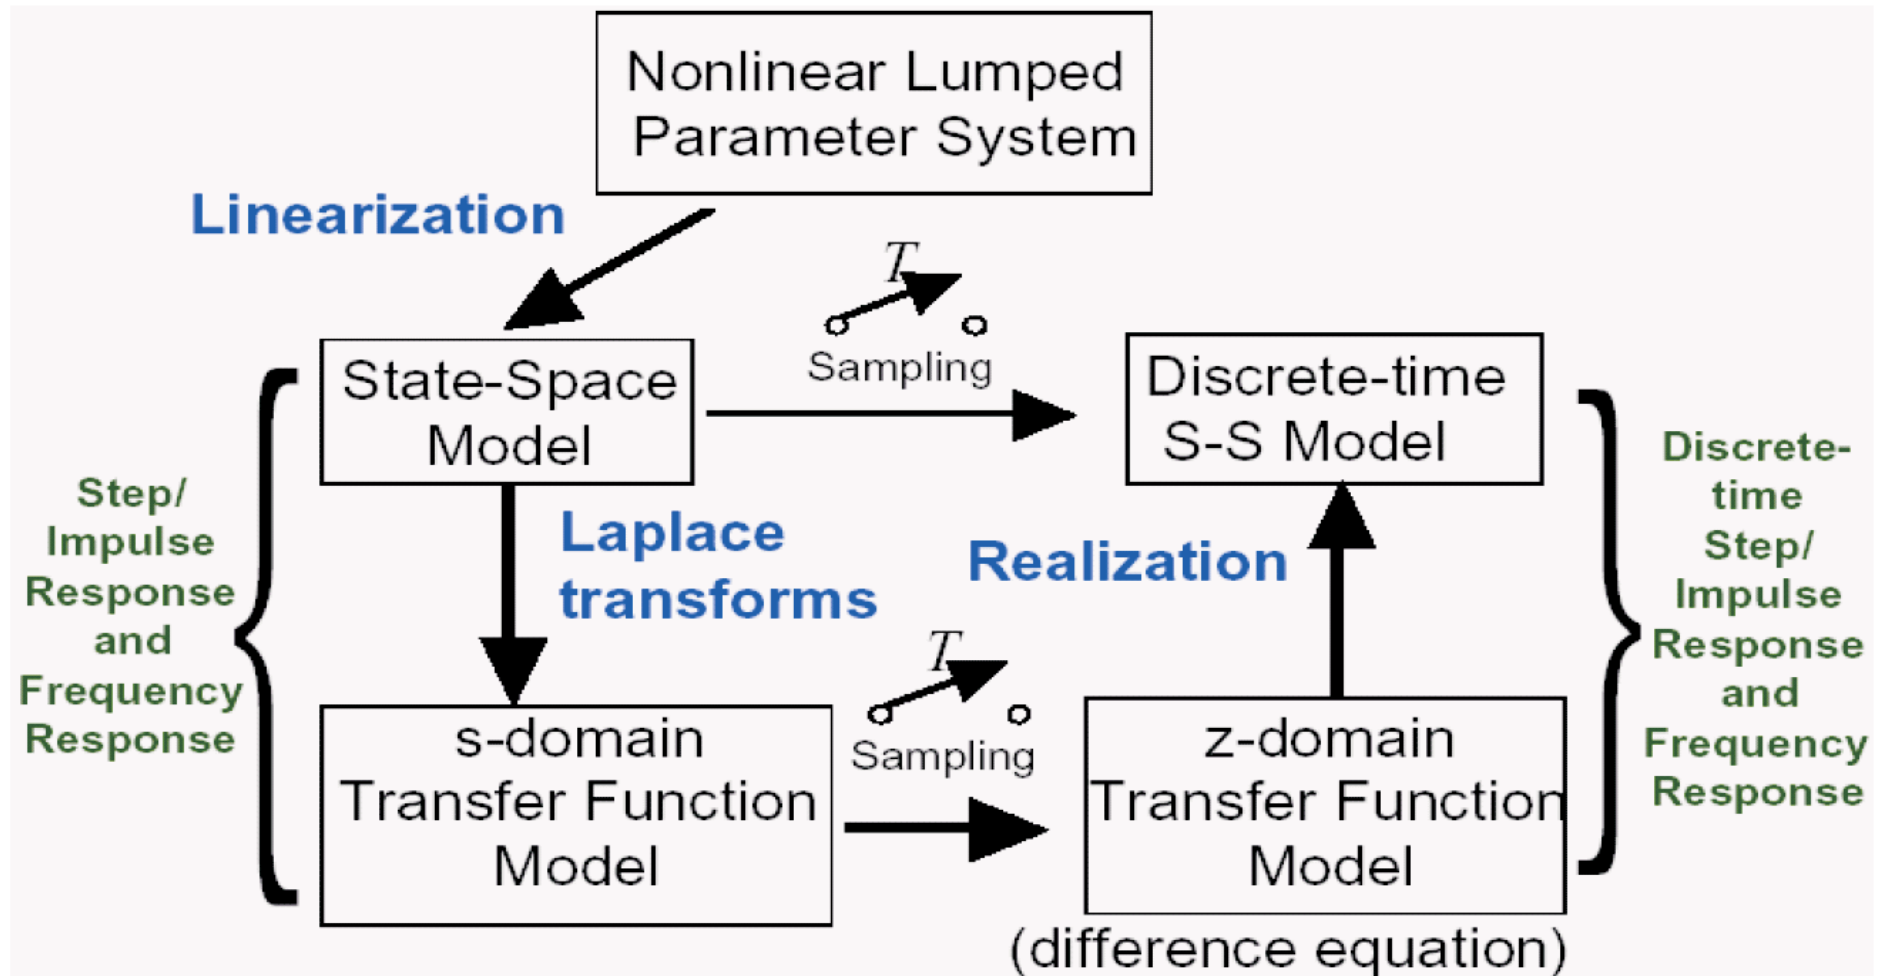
Nonlinear Lumped Parameter System

Linearization

Step/ Impulse Response and Frequency Response

State-Space Model

$T$

Sampling

Discrete-time S-S Model

Discrete-time Step/ Impulse Response and Frequency Response

Laplace transforms

Realization

$T$

Sampling

s-domain Transfer Function Model

z-domain Transfer Function Model

(difference equation)